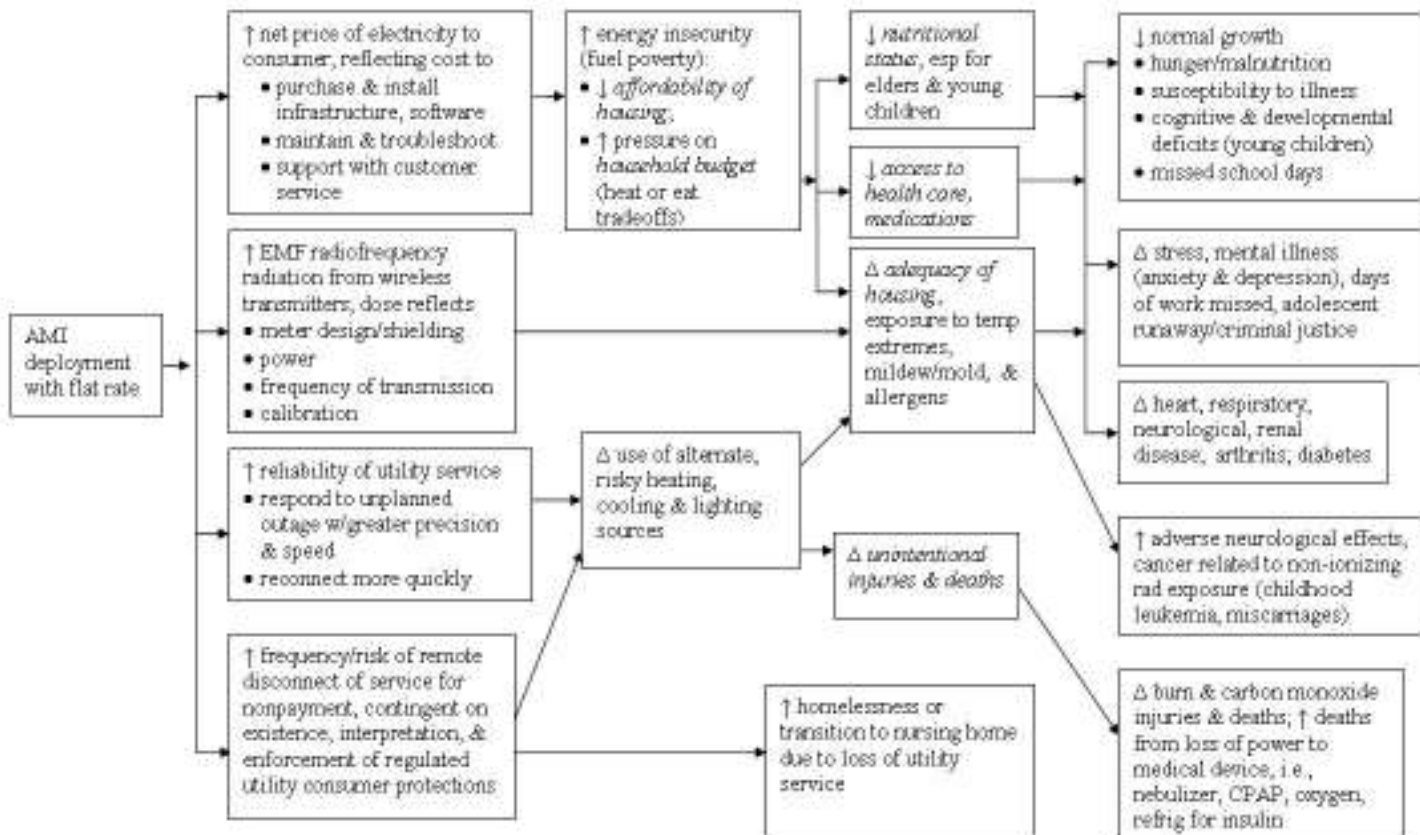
AMI deployment with flat rate

↑ net price of electricity to consumer, reflecting cost to
• purchase & install infrastructure, software
• maintain & troubleshoot
• support with customer service

↑ EMF radiofrequency radiation from wireless transmitters, dose reflects
• meter design/shielding
• power
• frequency of transmission
• calibration

↑ reliability of utility service
• respond to unplanned outage w/greater precision & speed
• reconnect more quickly

↑ frequency/risk of remote disconnect of service for nonpayment, contingent on existence, interpretation, & enforcement of regulated utility consumer protections

↑ energy insecurity (fuel poverty):
• ↓ *affordability of housing*;
• ↑ pressure on *household budget* (heat or eat tradeoffs)

Δ use of alternate, risky heating, cooling & lighting sources

↑ homelessness or transition to nursing home due to loss of utility service

↓ *nutritional status*, esp for elders & young children

↓ *access to health care, medications*

Δ *adequacy of housing*, exposure to temp extremes, mildew/mold, & allergens

Δ *unintentional injuries & deaths*

↓ normal growth
• hunger/malnutrition
• susceptibility to illness
• cognitive & developmental deficits (young children)
• missed school days

Δ stress, mental illness (anxiety & depression), days of work missed, adolescent runaway/criminal justice

Δ heart, respiratory, neurological, renal disease, arthritis, diabetes

↑ adverse neurological effects, cancer related to non-ionizing rad exposure (childhood leukemia, miscarriages)

Δ burn & carbon monoxide injuries & deaths; ↑ deaths from loss of power to medical device, i.e., nebulizer, CPAP, oxygen, refrig for insulin